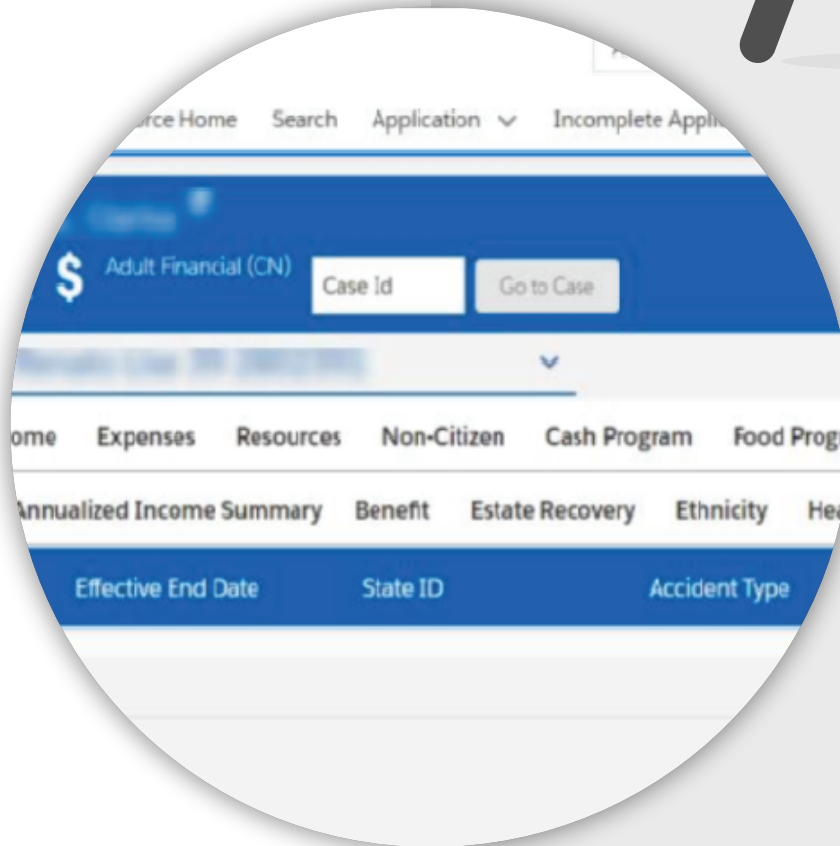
rce Home Search Application Incomplete Appli

$ Adult Financial (CN) Case Id Go to Case

ome Expenses Resources Non-Citizen Cash Program Food Prog

Annualized Income Summary Benefit Estate Recovery Ethnicity He

Effective End Date State ID Accident Type